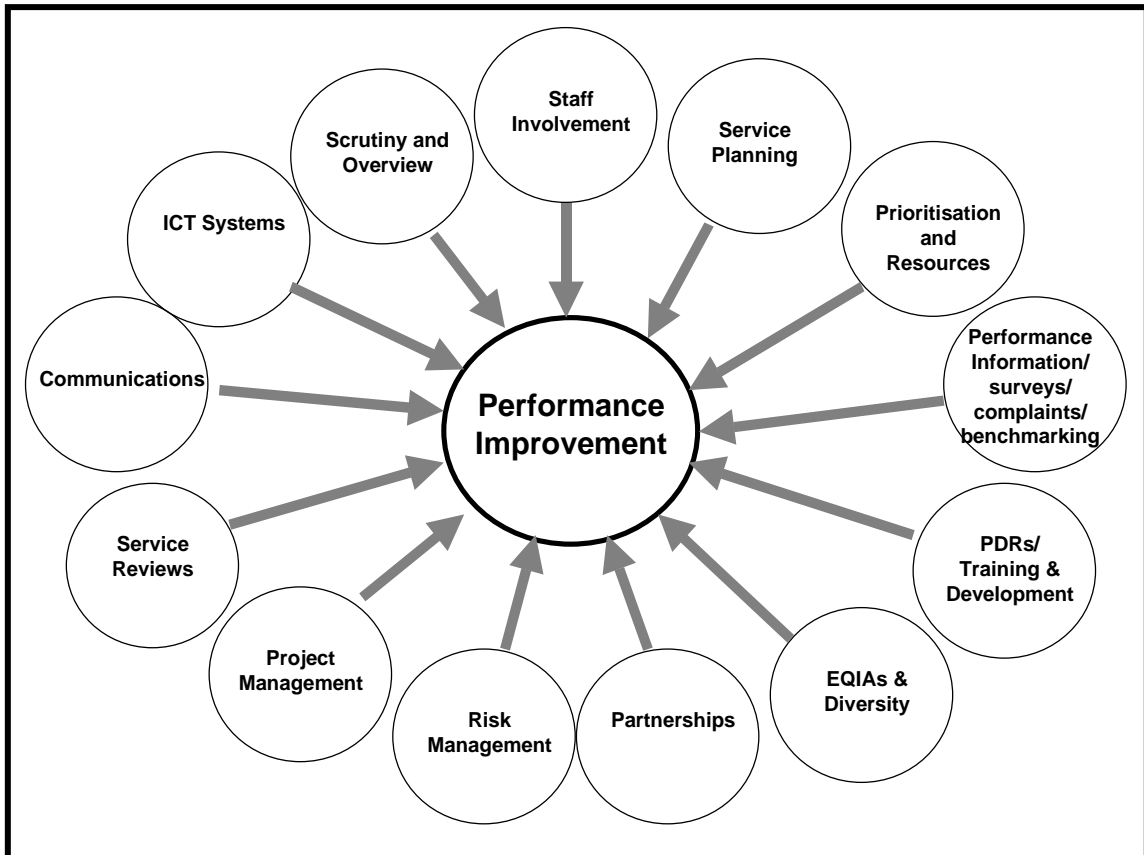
Staff Involvement

Service Planning

Prioritisation and Resources

Performance Information/ surveys/ complaints/ benchmarking

PDRs/ Training & Development

EQIAs & Diversity

Partnerships

Risk Management

Project Management

Service Reviews

Communications

ICT Systems

Scrutiny and Overview

Performance Improvement